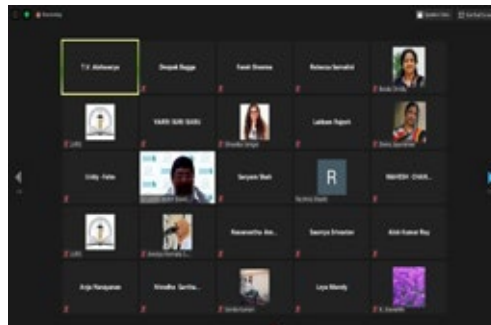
T.V. Aishwarya

Deepak Bagga

Farah Sharma

Rebecca Samshd

YASHI SURI GURU

Lakban Rajesh

Unity - Fabe

Sanyam Shah

R

MAHESH CHAR...

Naveenetha Am...

Saumya Srivastav

Alok Kumar Roy

Anju Narayanan

Nivedha Saritha...

Liya Mandy